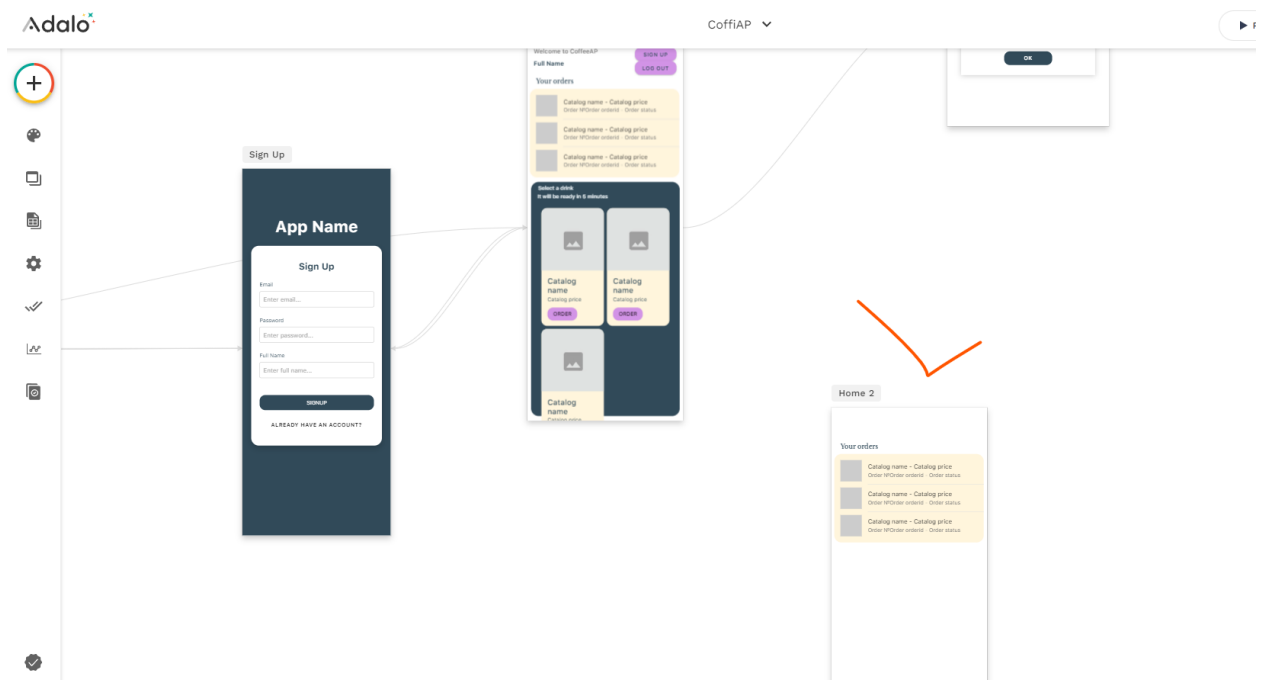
Adalo

CoffiAP

Sign Up

App Name

Sign Up

Email

Enter email...

Password

Enter password...

Full Name

Enter full name...

SIGNUP

ALREADY HAVE AN ACCOUNT?

Welcome to CoffeeAP

SIGN UP

Full Name

LOG OUT

Your orders

Catalog name - Catalog price
Order NºOrder orderId · Order status

Catalog name - Catalog price
Order NºOrder orderId · Order status

Catalog name - Catalog price
Order NºOrder orderId · Order status

Select a drink
It will be ready in 5 minutes

Catalog name
Catalog price
ORDER

Catalog name
Catalog price
ORDER

Catalog name
Catalog price

OK

Home 2

Your orders

Catalog name - Catalog price
Order NºOrder orderId · Order status

Catalog name - Catalog price
Order NºOrder orderId · Order status

Catalog name - Catalog price
Order NºOrder orderId · Order status